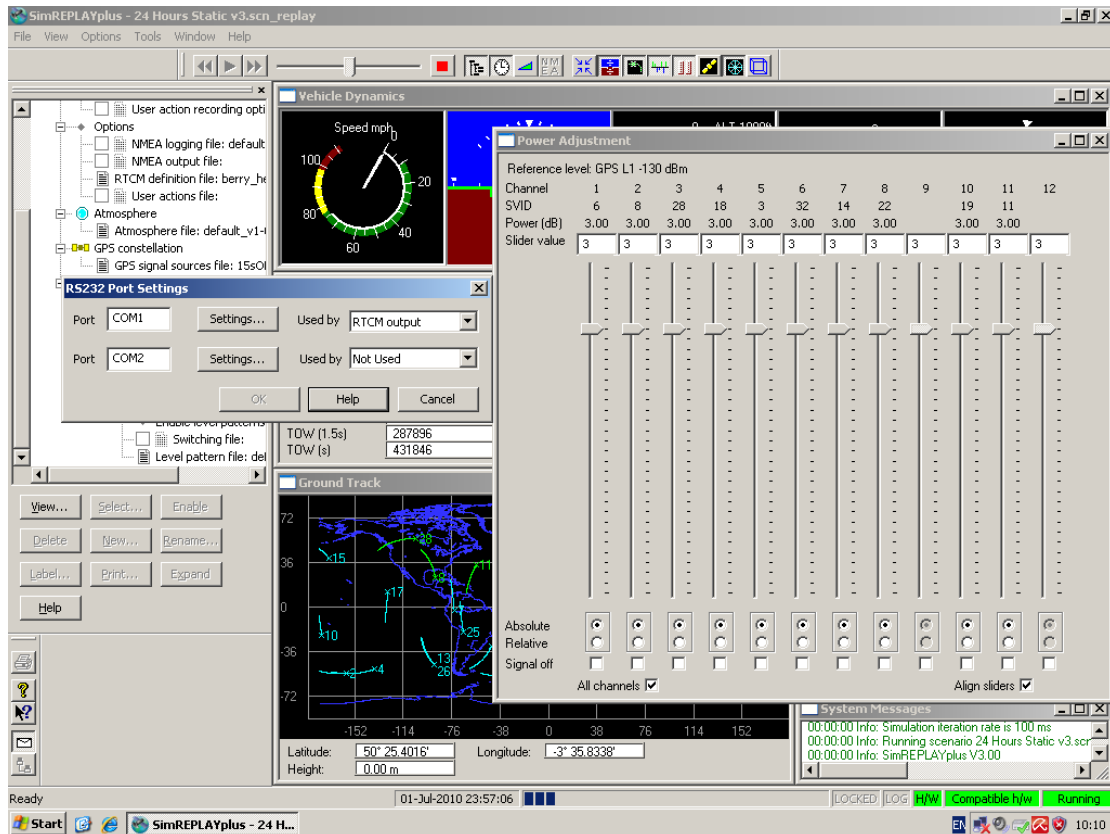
SimREPLAYplus - 24 Hours Static v3.scn_replay

File View Options Tools Window Help

User action recording opti
Options
NMEA logging file: default
NMEA output file:
RTCM definition file: berry_he
User actions file:
Atmosphere
Atmosphere file: default_v1-
GPS constellation
GPS signal sources file: 15sO

Enable level patterns
Switching file:
Level pattern file: def

View... Select... Enable
Delete New... Rename...
Label... Print... Expand
Help

Vehicle Dynamics

Speed mph
0
20
40
60
80
100

ALT 1000

Power Adjustment

Reference level: GPS L1 -130 dBm

| Channel | 1 | 2 | 3 | 4 | 5 | 6 | 7 | 8 | 9 | 10 | 11 | 12 |
|---|---|---|---|---|---|---|---|---|---|---|---|---|
| SVID | 6 | 8 | 28 | 18 | 3 | 32 | 14 | 22 | | 19 | 11 | |
| Power (dB) | 3.00 | 3.00 | 3.00 | 3.00 | 3.00 | 3.00 | 3.00 | 3.00 | | 3.00 | 3.00 | |
| Slider value | 3 | 3 | 3 | 3 | 3 | 3 | 3 | 3 | 3 | 3 | 3 | 3 |

Absolute
Relative
Signal off

All channels
Align sliders

RS232 Port Settings

Port COM1 Settings... Used by RTCM output
Port COM2 Settings... Used by Not Used

OK Help Cancel

TOW (1.5s) 287896
TOW (s) 431846

Ground Track

72
36
0
-36
-72
-152 -114 -76 -38 0 38 76 114 152
15 28 8 11 17 10 25 13 26 4

Latitude: 50° 25.4016' Longitude: -3° 35.8338'
Height: 0.00 m

System Messages
00:00:00 Info: Simulation iteration rate is 100 ms
00:00:00 Info: Running scenario 24 Hours Static v3.scn
00:00:00 Info: SimREPLAYplus V3.00

Ready 01-Jul-2010 23:57:06 LOCKED LOG H/W Compatible h/w Running

Start SimREPLAYplus - 24 H... EN 10:10